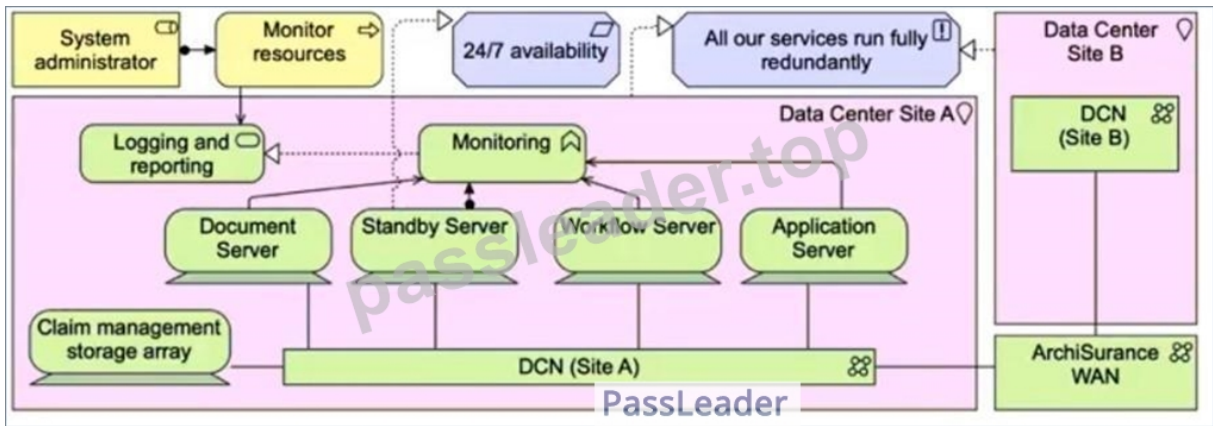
System administrator

Monitor resources

24/7 availability

All our services run fully redundantly

Data Center Site B

DCN (Site B)

Data Center Site A

Logging and reporting

Monitoring

Document Server

Standby Server

Workflow Server

Application Server

Claim management storage array

DCN (Site A)

ArchiSurance WAN

passleader.top

PassLeader